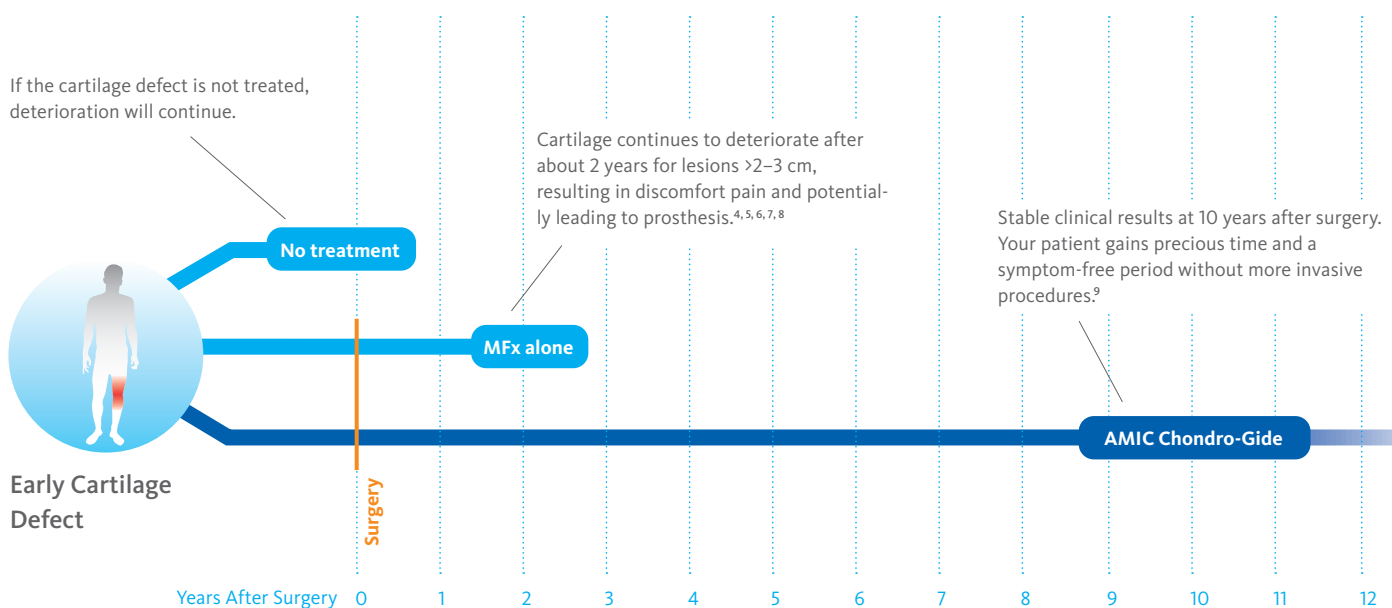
If the cartilage defect is not treated, deterioration will continue.

Cartilage continues to deteriorate after about 2 years for lesions >2–3 cm, resulting in discomfort pain and potentially leading to prosthesis.$^{4, 5, 6, 7, 8}$

Stable clinical results at 10 years after surgery. Your patient gains precious time and a symptom-free period without more invasive procedures.$^{9}$

No treatment

MFx alone

AMIC Chondro-Gide

Early Cartilage Defect

Surgery

Years After Surgery 0 1 2 3 4 5 6 7 8 9 10 11 12